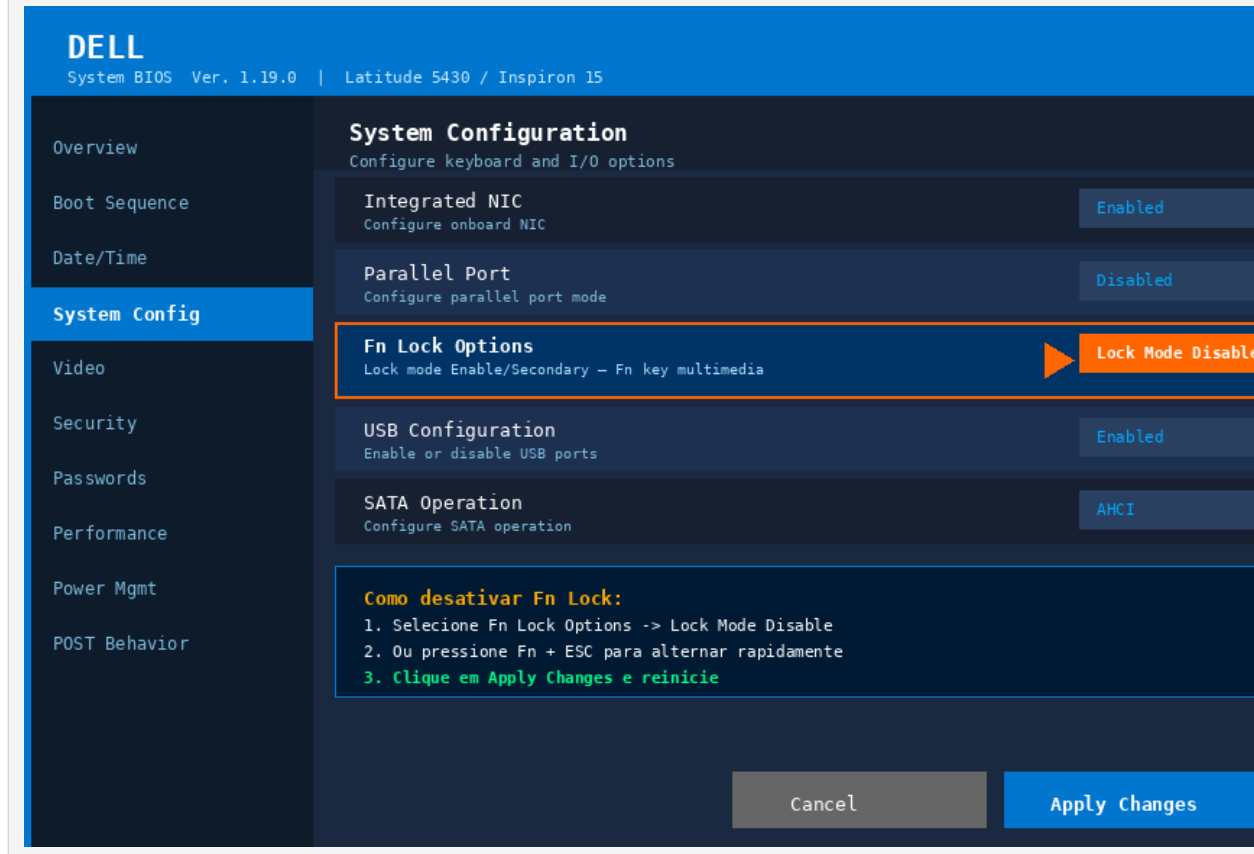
DELL
System BIOS Ver. 1.19.0 | Latitude 5430 / Inspiron 15

Overview
Boot Sequence
Date/Time
System Config
Video
Security
Passwords
Performance
Power Mgmt
POST Behavior

System Configuration
Configure keyboard and I/O options

Integrated NIC
Configure onboard NIC
Enabled

Parallel Port
Configure parallel port mode
Disabled

Fn Lock Options
Lock mode Enable/Secondary — Fn key multimedia
Lock Mode Disable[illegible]

USB Configuration
Enable or disable USB ports
Enabled

SATA Operation
Configure SATA operation
AHCI

Como desativar Fn Lock:
1. Selecione Fn Lock Options -> Lock Mode Disable
2. Ou pressione Fn + ESC para alternar rapidamente
3. Clique em Apply Changes e reinicie

Cancel
Apply Changes